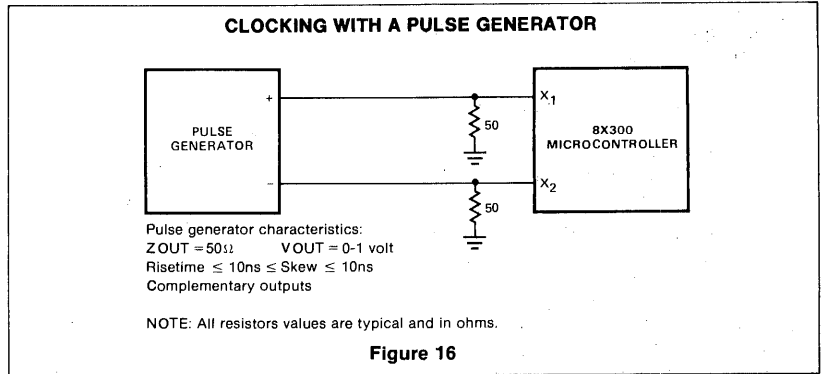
CLOCKING WITH A PULSE GENERATOR

PULSE GENERATOR

+

−

50

50

$X_1$

$X_2$

8X300 MICROCONTROLLER

Pulse generator characteristics:
ZOUT = 50Ω VOUT = 0-1 volt
Risetime ≤ 10ns ≤ Skew ≤ 10ns
Complementary outputs

NOTE: All resistors values are typical and in ohms.

Figure 16